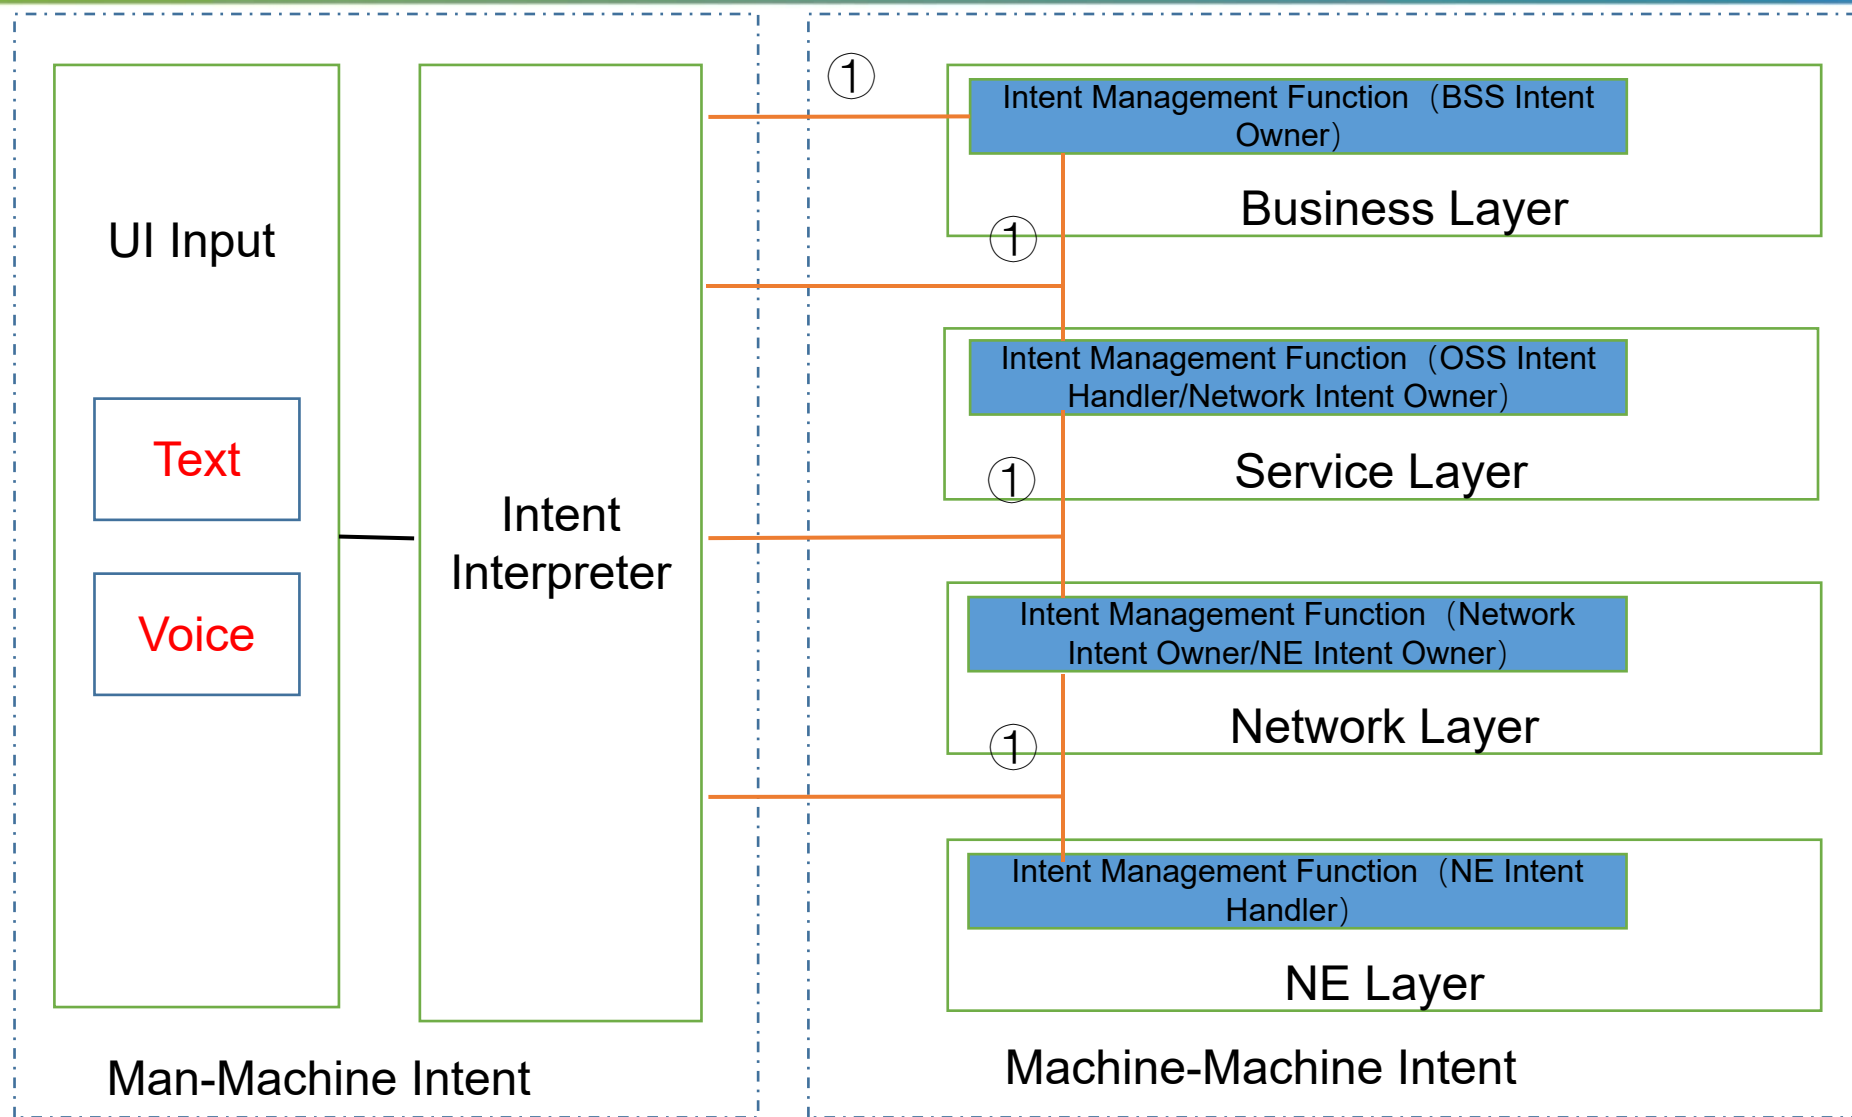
UI Input

Text

Voice

Intent Interpreter

Man-Machine Intent

①

Intent Management Function（BSS Intent Owner）

Business Layer

①

Intent Management Function（OSS Intent Handler/Network Intent Owner）

①

Service Layer

Intent Management Function（Network Intent Owner/NE Intent Owner）

Network Layer

①

Intent Management Function（NE Intent Handler）

NE Layer

Machine-Machine Intent